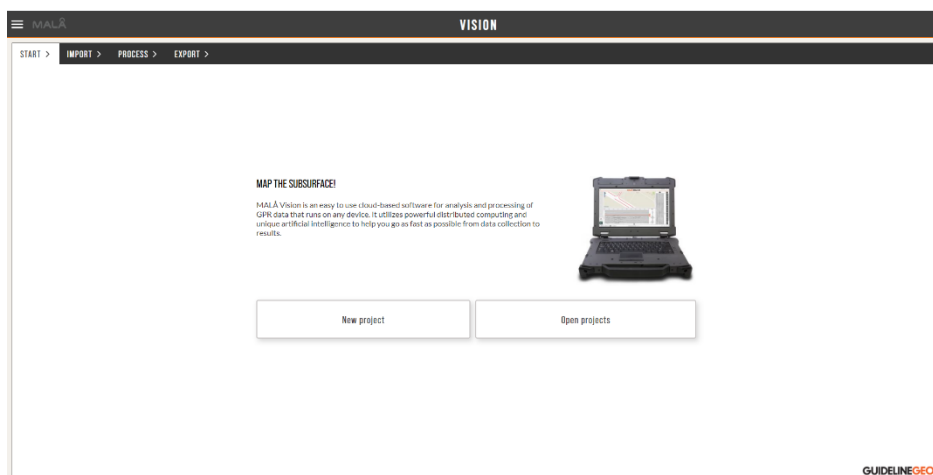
MALÅ

VISION

START > IMPORT > PROCESS > EXPORT >

MAP THE SUBSURFACE!

MALÅ Vision is an easy to use cloud-based software for analysis and processing of GPR data that runs on any device. It utilizes powerful distributed computing and unique artificial intelligence to help you go as fast as possible from data collection to results.

New project

Open projects

GUIDELINEGEO